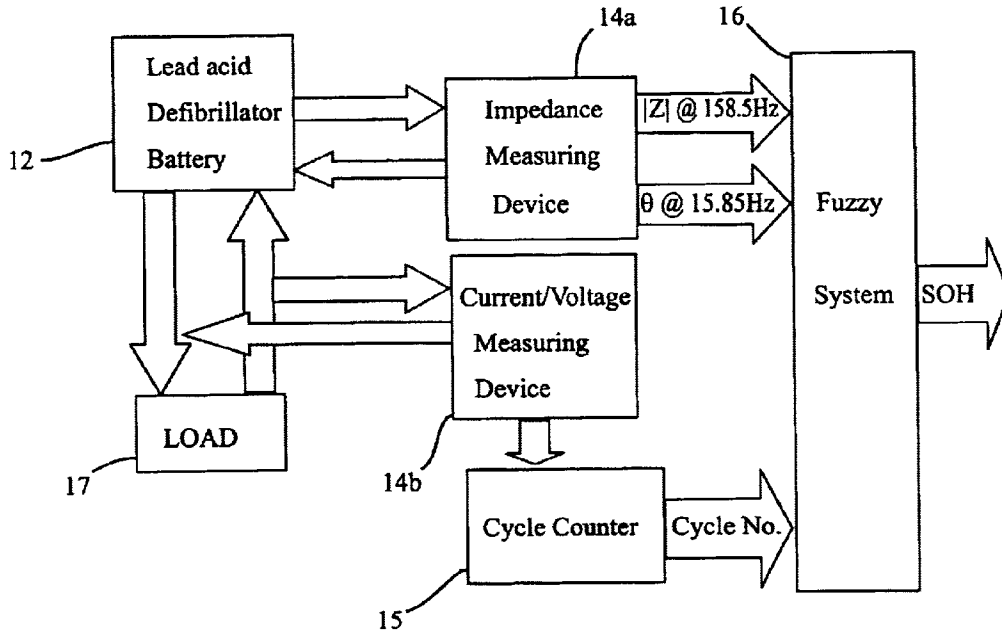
14a

16

Lead acid Defibrillator Battery

12

Impedance Measuring Device

$|Z|$ @ 158.5Hz

θ @ 15.85Hz

Fuzzy System

SOH

Current/Voltage Measuring Device

LOAD

17

14b

Cycle Counter

Cycle No.

15